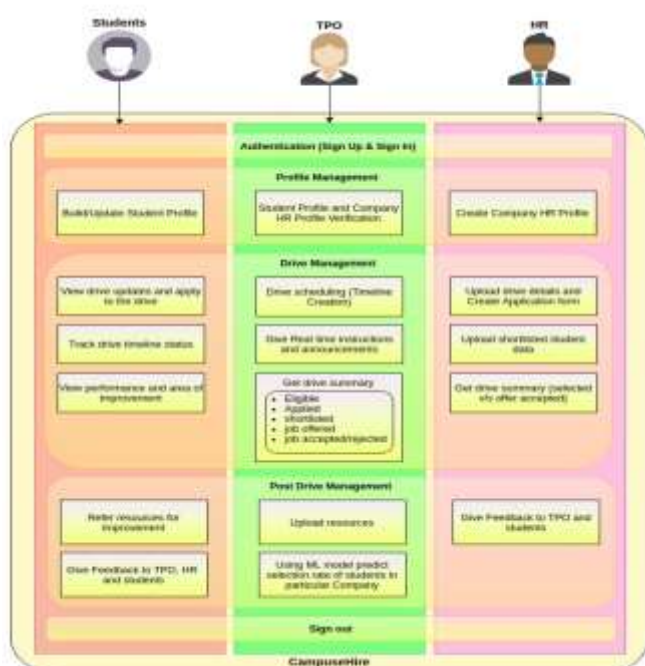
Students

TPO

HR

Authentication (Sign Up & Sign In)

Profile Management

Build/Update Student Profile

Student Profile and Company HR Profile Verification

Create Company HR Profile

Drive Management

View drive updates and apply to the drive

Drive scheduling (Timeline Creation)

Upload drive details and Create Application form

Track drive timeline status

Give Real time instructions and announcements

Upload shortlisted student data

View performance and area of improvement

Get drive summary
• Eligible
• Applied
• Shortlisted
• job offered
• job accepted/rejected

Get drive summary (selected v/s offer accepted)

Post Drive Management

Refer resources for improvement

Upload resources

Give Feedback to TPO and students

Give Feedback to TPO, HR and students

Using ML model predict selection rate of students in particular Company

Sign out

CampusHire